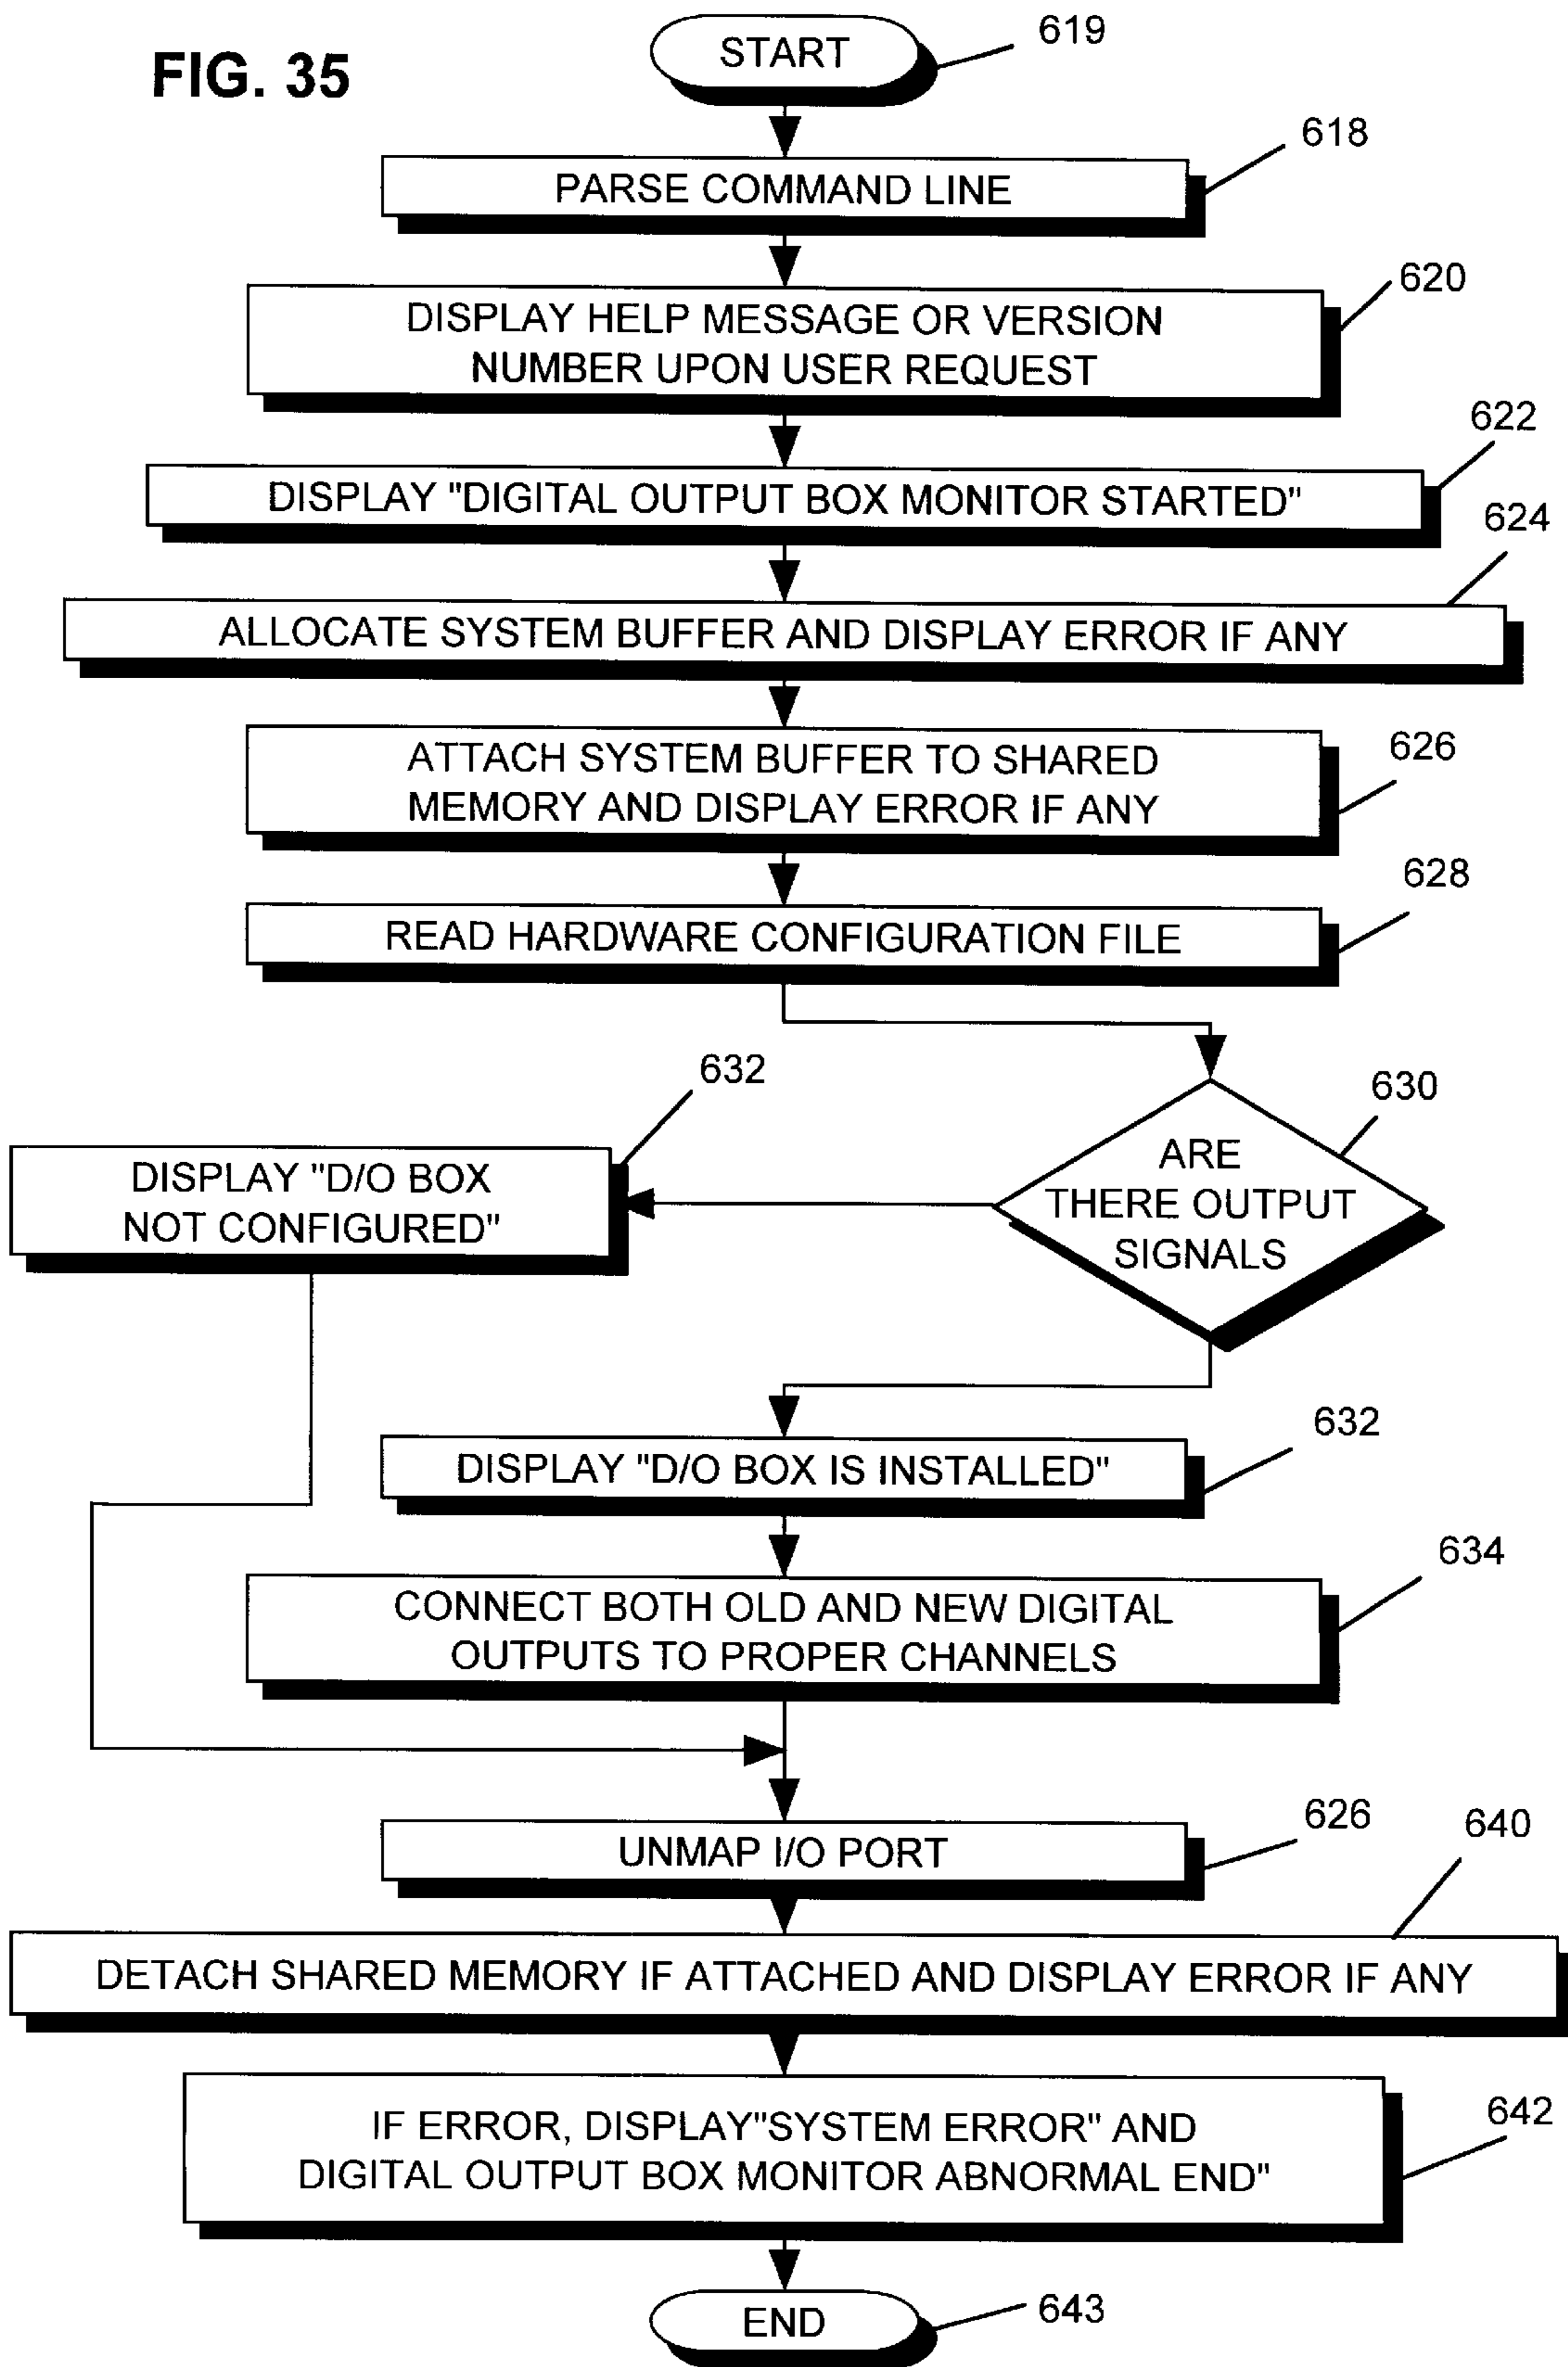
FIG. 35

START 619

PARSE COMMAND LINE 618

DISPLAY HELP MESSAGE OR VERSION NUMBER UPON USER REQUEST 620

DISPLAY "DIGITAL OUTPUT BOX MONITOR STARTED" 622

ALLOCATE SYSTEM BUFFER AND DISPLAY ERROR IF ANY 624

ATTACH SYSTEM BUFFER TO SHARED MEMORY AND DISPLAY ERROR IF ANY 626

READ HARDWARE CONFIGURATION FILE 628

632

DISPLAY "D/O BOX NOT CONFIGURED"

ARE THERE OUTPUT SIGNALS 630

DISPLAY "D/O BOX IS INSTALLED" 632

CONNECT BOTH OLD AND NEW DIGITAL OUTPUTS TO PROPER CHANNELS 634

UNMAP I/O PORT 626

DETACH SHARED MEMORY IF ATTACHED AND DISPLAY ERROR IF ANY 640

IF ERROR, DISPLAY"SYSTEM ERROR" AND DIGITAL OUTPUT BOX MONITOR ABNORMAL END" 642

END 643